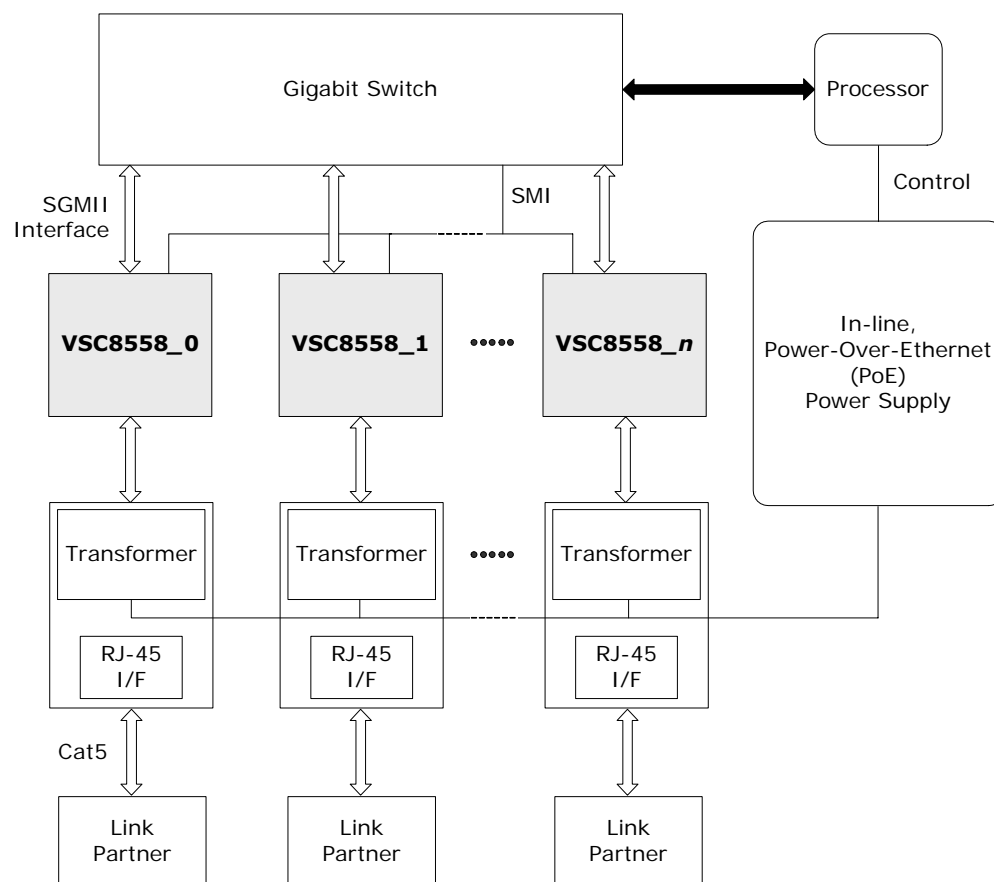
Gigabit Switch

Processor

Control

SGMII Interface

SMI

VSC8558_0

VSC8558_1

•••••

VSC8558_*n*

In-line, Power-Over-Ethernet (PoE) Power Supply

Transformer

Transformer

•••••

Transformer

RJ-45 I/F

RJ-45 I/F

RJ-45 I/F

Cat5

Link Partner

Link Partner

Link Partner